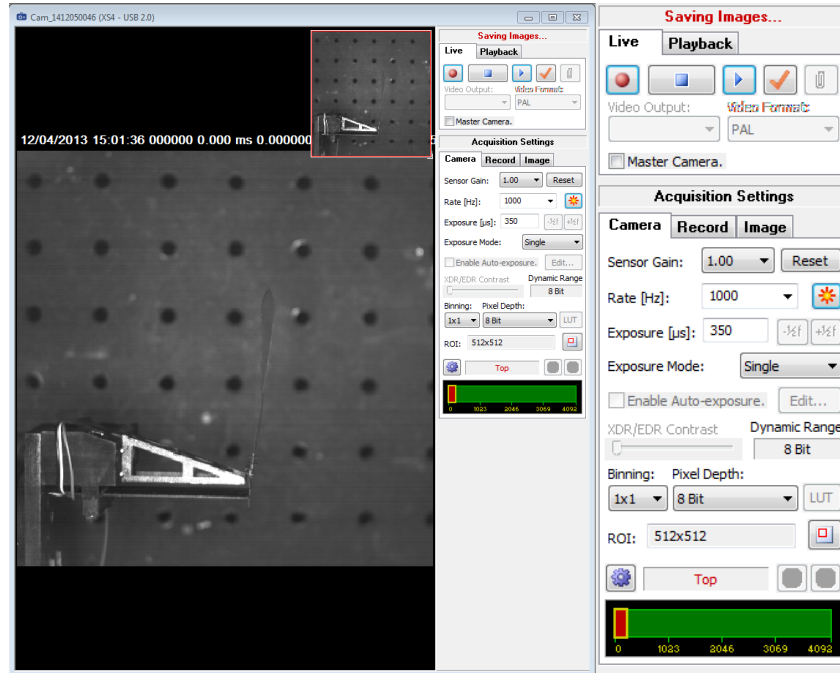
Cam_1412050046 (XS4 - USB 2.0)

12/04/2013 15:01:36 000000 0.000 ms 0.000000

Saving Images...
Live Playback
Video Output: Video Format:
PAL
Master Camera.
Acquisition Settings
Camera Record Image
Sensor Gain: 1.00 Reset
Rate [Hz]: 1000
Exposure [µs]: 350 -½f +½f
Exposure Mode: Single
Enable Auto-exposure. Edit...
XDR/EDR Contrast Dynamic Range
8 Bit
Binning: Pixel Depth:
1x1 8 Bit LUT
ROI: 512x512
Top
0 1023 2046 3069 4092

Saving Images...
Live Playback
Video Output: Video Format:
PAL
Master Camera.
Acquisition Settings
Camera Record Image
Sensor Gain: 1.00 Reset
Rate [Hz]: 1000
Exposure [µs]: 350 -½f +½f
Exposure Mode: Single
Enable Auto-exposure. Edit...
XDR/EDR Contrast Dynamic Range
8 Bit
Binning: Pixel Depth:
1x1 8 Bit LUT
ROI: 512x512
Top
0 1023 2046 3069 4092